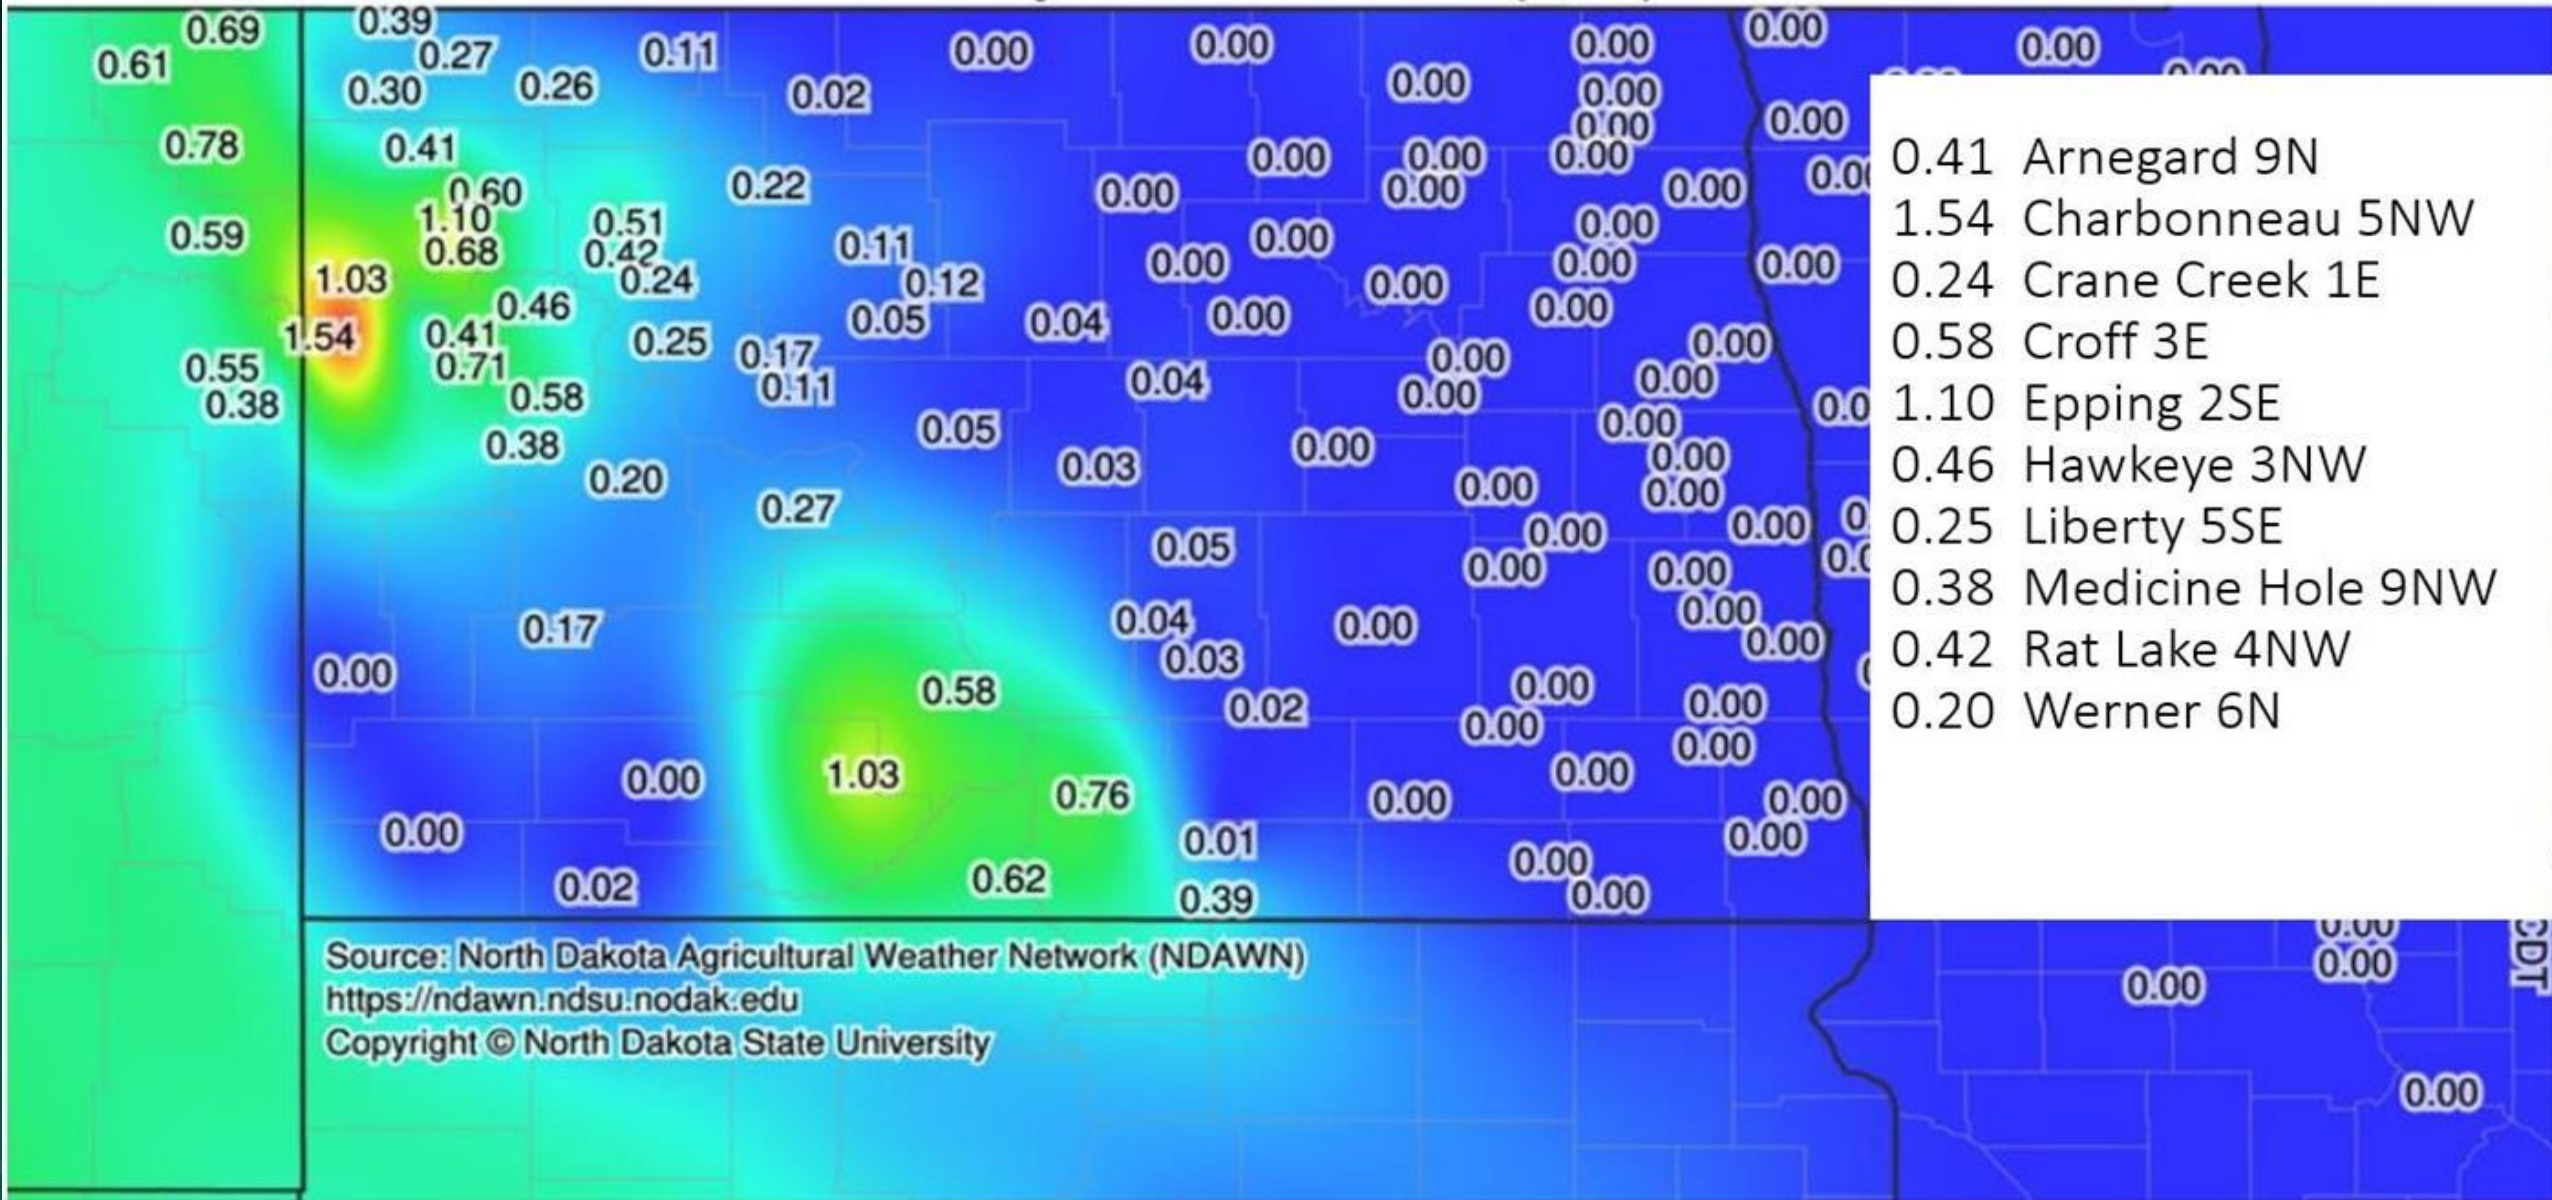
0.69
0.61
0.39
0.27
0.30
0.26
0.11
0.02
0.00
0.00
0.00
0.00
0.00
0.00
0.00
0.78
0.41
0.60
1.10
0.68
0.51
0.42
0.24
0.22
0.11
0.12
0.05
0.00
0.00
0.00
0.00
0.00
0.00
0.00
0.00
0.00
0.00
0.00
0.00
0.00
0.59
1.03
1.54
0.41
0.46
0.71
0.55
0.38
0.58
0.25
0.17
0.11
0.04
0.04
0.00
0.00
0.00
0.00
0.00
0.38
0.20
0.05
0.03
0.00
0.00
0.00
0.00
0.27
0.05
0.00
0.00
0.00
0.00
0.17
0.04
0.03
0.00
0.00
0.00
0.00
0.58
0.02
0.00
0.00
0.00
0.00
1.03
0.00
0.76
0.00
0.00
0.00
0.00
0.00
0.01
0.00
0.00
0.02
0.62
0.39
0.00
0.00

0.41 Arnegard 9N
1.54 Charbonneau 5NW
0.24 Crane Creek 1E
0.58 Croff 3E
1.10 Epping 2SE
0.46 Hawkeye 3NW
0.25 Liberty 5SE
0.38 Medicine Hole 9NW
0.42 Rat Lake 4NW
0.20 Werner 6N

Source: North Dakota Agricultural Weather Network (NDAWN)
https://ndawn.ndsu.nodak.edu
Copyright © North Dakota State University

0.00
0.00
0.00
0.00
CDT